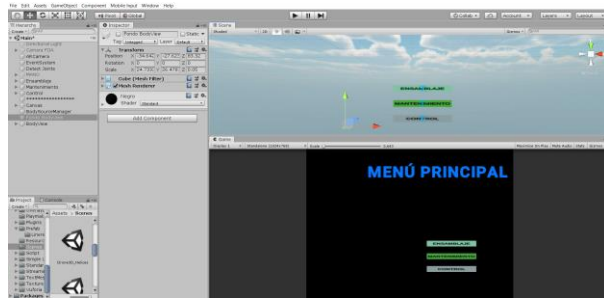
File Edit Assets GameObject Component Mobile Input Window Help

Hierarchy
Create
Main*
Directional Light
Camera FPS
ARCamera
EventSystem
Canvas
Ensamblaje
Mantenimiento
Control
Canvas
BodyPartsManager
BodyView

Inspector
Fondo BodyView
Static
Tag Untagged
Layer Default
Transform
Position
Rotation
Scale
Cube (Mesh Filter)
Mesh Renderer
Negro
Shader Standard
Add Component

Scene
Shaded
Gizmos
ENSAMBLAJE
MANTENIMIENTO
CONTROL

Game
Display 1
Maximize On Play Mute Audio Stats Gizmos

MENÚ PRINCIPAL
ENSAMBLAJE
MANTENIMIENTO
CONTROL

Project
Console
Create
Assets › Escenas
Plugins

Collab
Account
Layers
Layout